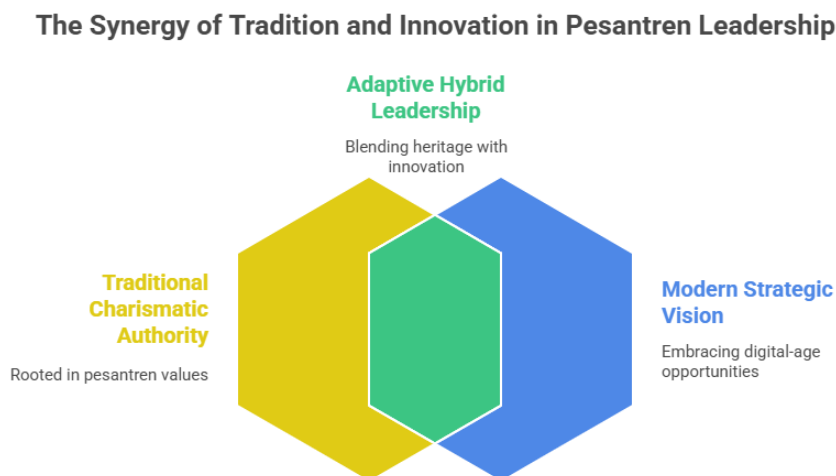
The Synergy of Tradition and Innovation in Pesantren Leadership

Adaptive Hybrid Leadership

Blending heritage with innovation

Traditional Charismatic Authority

Rooted in pesantren values

Modern Strategic Vision

Embracing digital-age opportunities